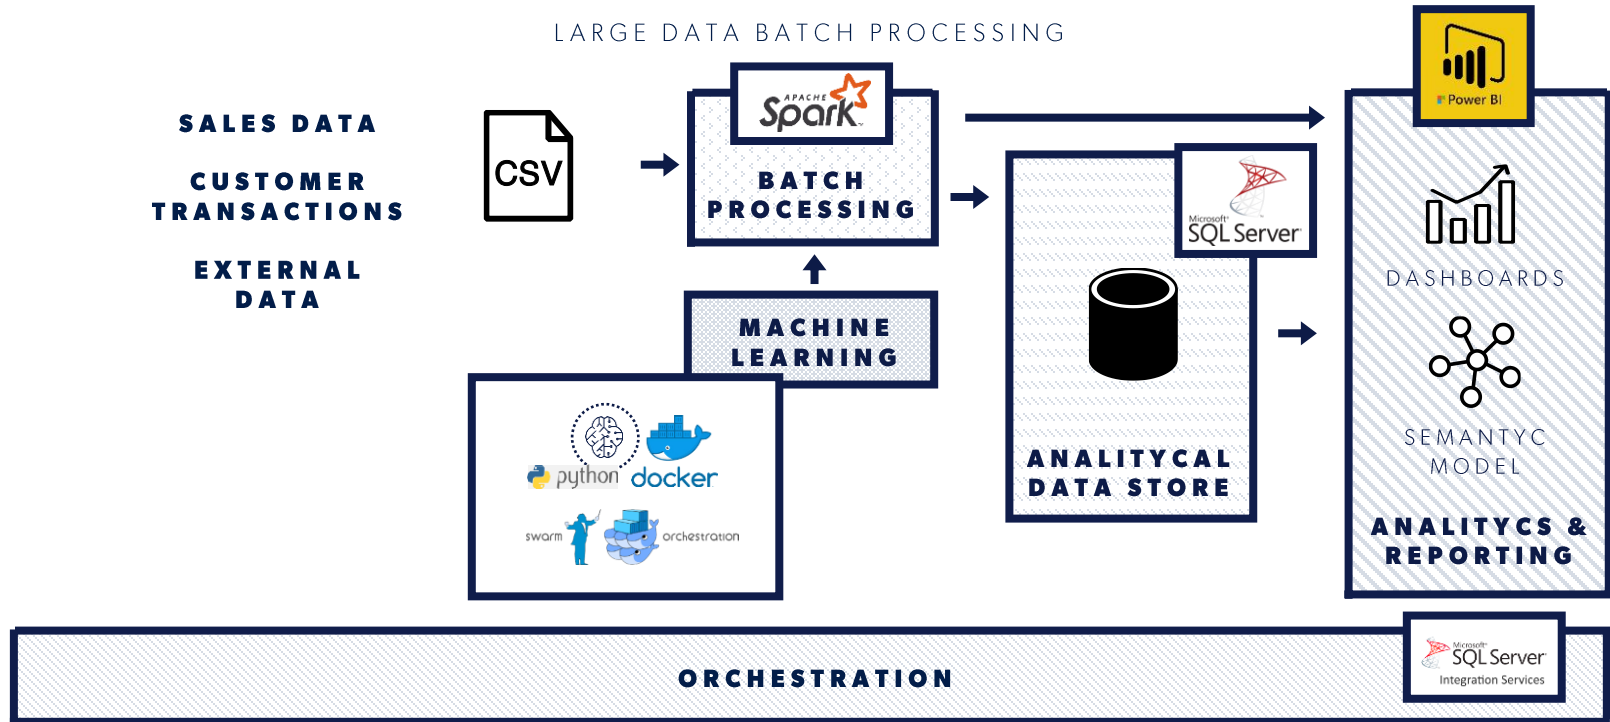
LARGE DATA BATCH PROCESSING

SALES DATA

CUSTOMER TRANSACTIONS

EXTERNAL DATA

CSV

APACHE Spark

BATCH PROCESSING

MACHINE LEARNING

python docker

swarm orchestration

Microsoft SQL Server

ANALITYCAL DATA STORE

Power BI

DASHBOARDS

SEMANTYC MODEL

ANALITYCS & REPORTING

ORCHESTRATION

Microsoft SQL Server Integration Services